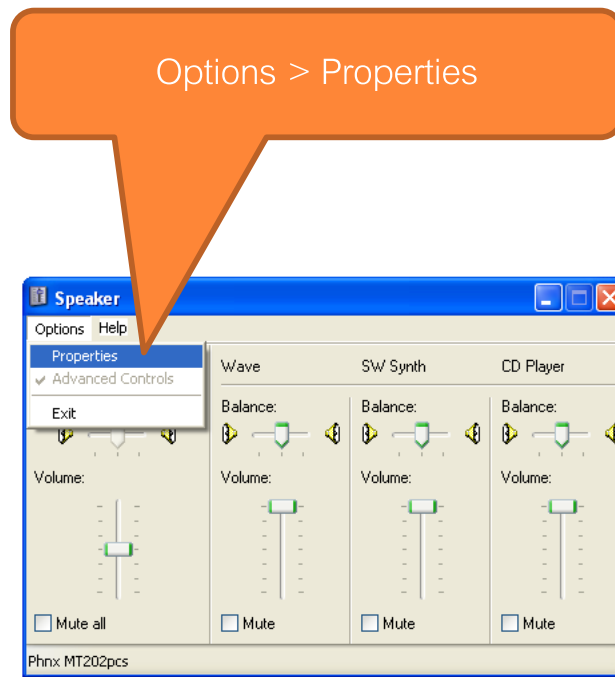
Options > Properties

Speaker

Options Help

Properties
Advanced Controls
Exit

Wave
Balance:
Volume:
Mute

SW Synth
Balance:
Volume:
Mute

CD Player
Balance:
Volume:
Mute

Volume:
Mute all

Phnx MT202pcs